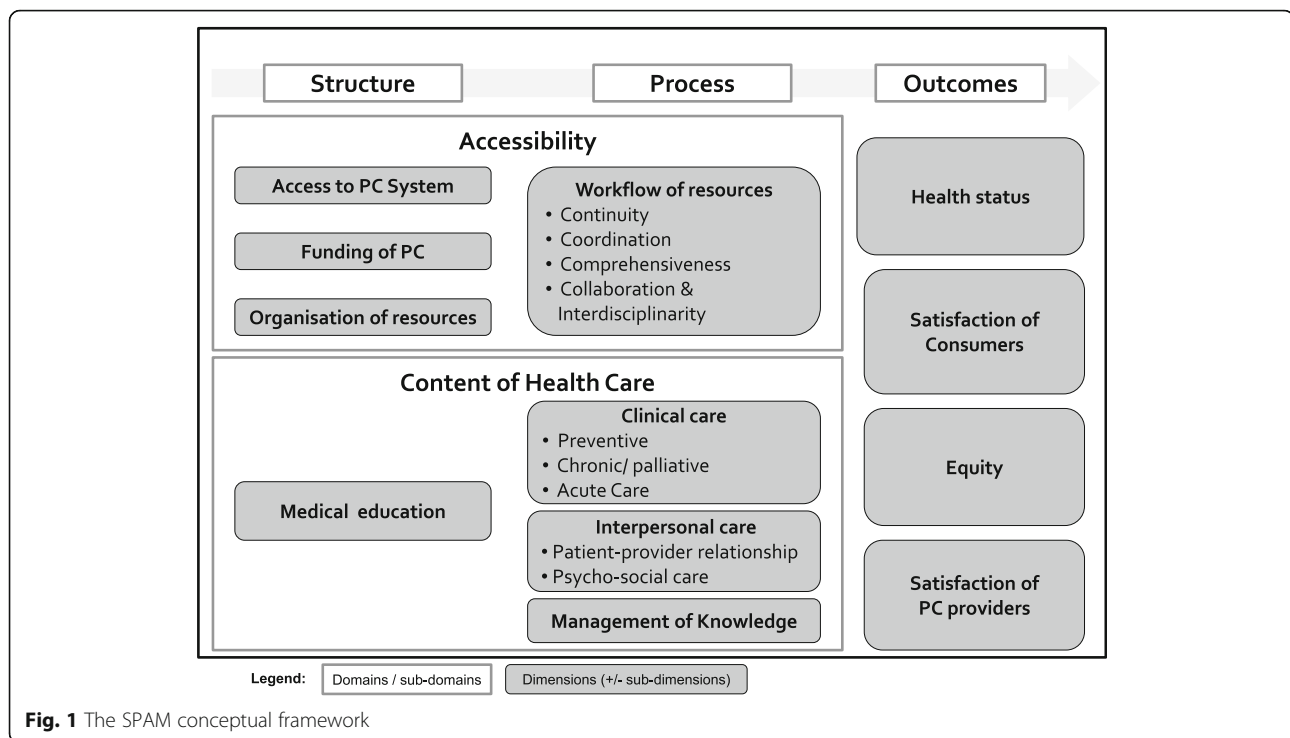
Structure

Process

Outcomes

Accessibility

Access to PC System

Funding of PC

Organisation of resources

Workflow of resources
• Continuity
• Coordination
• Comprehensiveness
• Collaboration & Interdisciplinarity

Health status

Satisfaction of Consumers

Content of Health Care

Medical education

Clinical care
• Preventive
• Chronic/ palliative
• Acute Care

Interpersonal care
• Patient-provider relationship
• Psycho-social care

Management of Knowledge

Equity

Satisfaction of PC providers

Legend: Domains / sub-domains Dimensions (+/- sub-dimensions)

Fig. 1 The SPAM conceptual framework